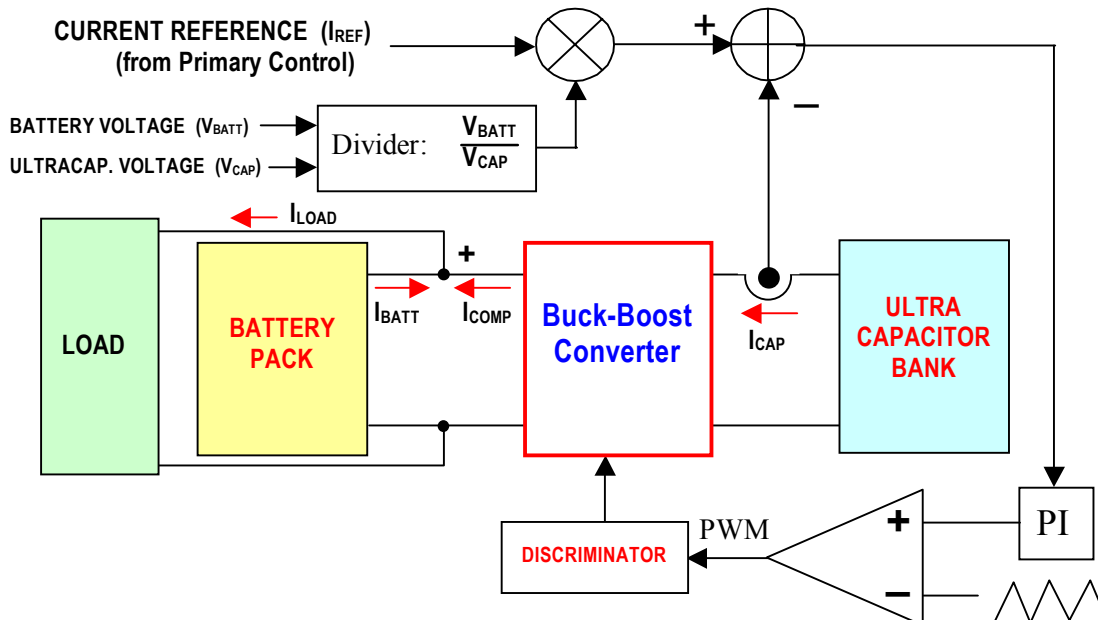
CURRENT REFERENCE ($I_{REF}$)
(from Primary Control)

+

−

BATTERY VOLTAGE ($V_{BATT}$)

ULTRACAP. VOLTAGE ($V_{CAP}$)

Divider: $\frac{V_{BATT}}{V_{CAP}}$

$I_{LOAD}$

+

LOAD

BATTERY PACK

$I_{BATT}$

$I_{COMP}$

Buck-Boost Converter

$I_{CAP}$

ULTRA CAPACITOR BANK

PWM

+

PI

DISCRIMINATOR

−